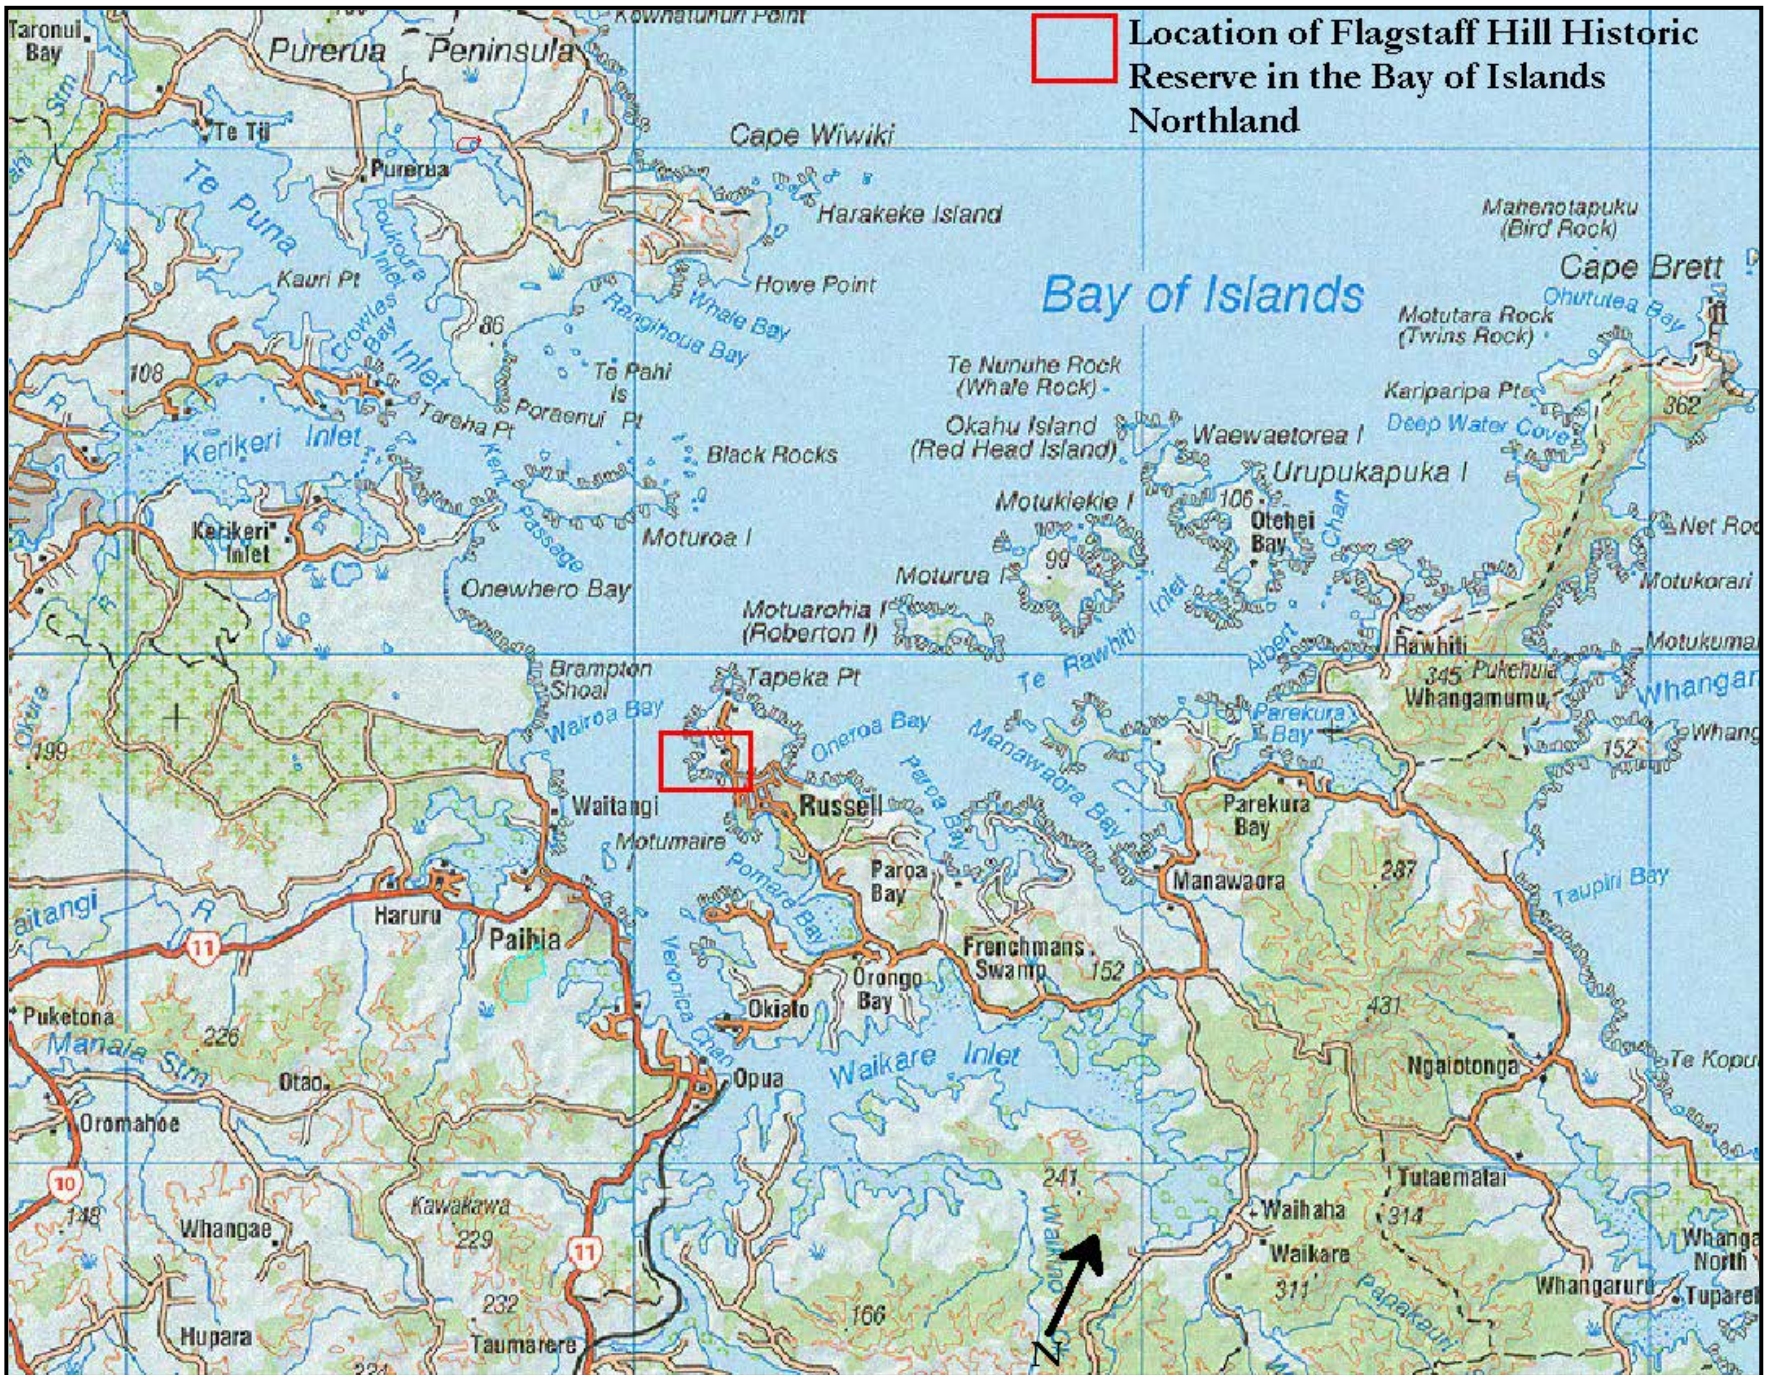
Location of Flagstaff Hill Historic Reserve in the Bay of Islands Northland

Kowhatuhuri Point
Taronui Bay
Purerua Peninsula
Te Tii
Purerua
Te Puna
Poukoura Inlet
Cape Wiwiki
Harakeke Island
Howe Point
Whale Bay
Rangihoua Bay
Kauri Pt
Crowles Bay
Inlet
86
108
Te Pahi Is
Tareha Pt
Poraenui Pt
Black Rocks
Kerikeri Inlet
Kerikeri Inlet
Kent Passage
Moturoa I
Onewhero Bay
Bay of Islands
Mahenotapuku (Bird Rock)
Cape Brett
Ohututea Bay
Motutara Rock (Twins Rock)
Te Nunuhe Rock (Whale Rock)
Okahu Island (Red Head Island)
Karipari Pt
Deep Water Cove
362
Waewaetorea I
Urupukapuka I
Motukiekie I
106
Otehei Bay
Chan
Net Rock
99
Moturua I
Inlet
Motukorari
Motuarohia I (Roberton I)
Albert
Rawhiti
Motukumara
Brampton Shoal
Tapeka Pt
Te Rawhiti
345 Pukehuia
Whangamumu
Whangamumu
Whangamumu
Waiora Bay
Oneroa Bay
Manawaora Bay
Parekura Bay
152
199
Waitangi
Russell
Paroa Bay
Parekura Bay
Motumaire
Pomare Bay
Paroa Bay
Manawaora
287
Waitangi
Haruru
Taupiri Bay
11
Paihia
Frenchmans Swamp
152
Puketona
Orongo Bay
431
Manaia Stm
226
Veronica Chan
Okiato
Otao
Opua
Waikare Inlet
Ngaiotonga
Te Kopu
Oromahoe
10
241
Tutaematai
148
Kawakawa
Waihaha
314
Whangae
229
11
Waikino
Waikare
Whangaruru North
311
Whangaruru
Tupare
232
166
Papakauri
Hupara
Taumarere
224
N